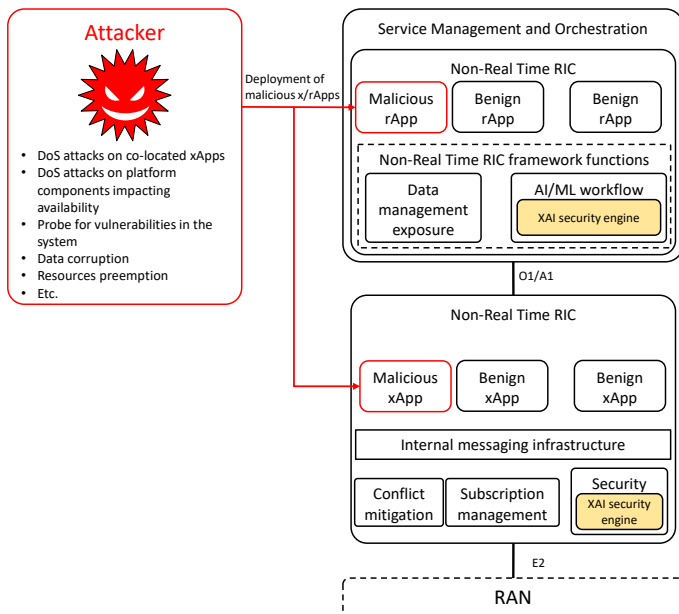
Attacker

- DoS attacks on co-located xApps
- DoS attacks on platform components impacting availability
- Probe for vulnerabilities in the system
- Data corruption
- Resources preemption
- Etc.

Deployment of malicious x/rApps

Service Management and Orchestration

Non-Real Time RIC

Malicious rApp

Benign rApp

Benign rApp

Non-Real Time RIC framework functions

Data management exposure

AI/ML workflow

XAI security engine

O1/A1

Non-Real Time RIC

Malicious xApp

Benign xApp

Benign xApp

Internal messaging infrastructure

Conflict mitigation

Subscription management

Security

XAI security engine

E2

RAN